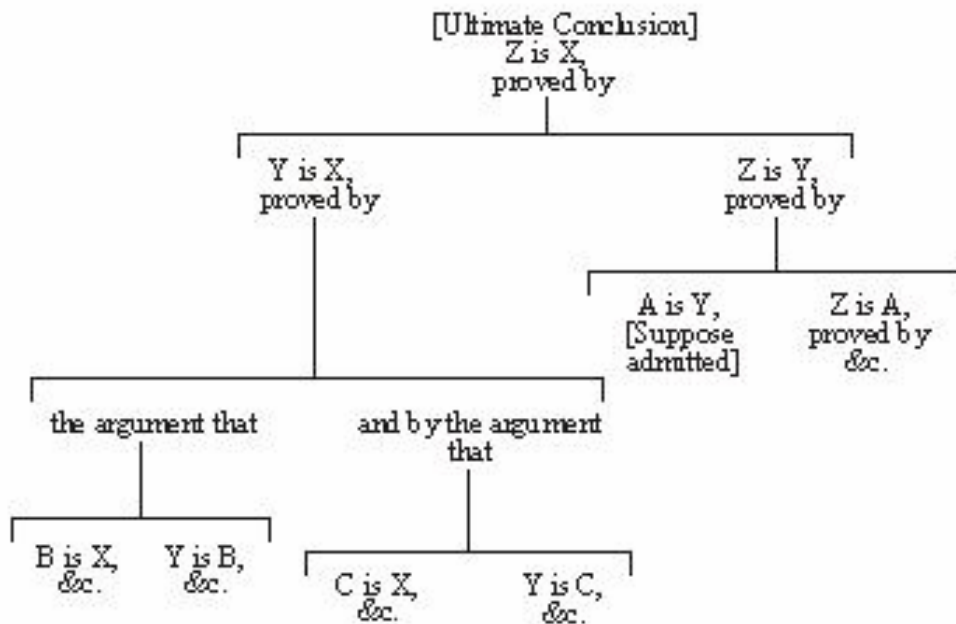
[Ultimate Conclusion]
Z is X,
proved by

Y is X,
proved by

Z is Y,
proved by

A is Y,
[Suppose admitted]

Z is A,
proved by
&c.

the argument that

and by the argument that

B is X,
&c.

Y is B,
&c.

C is X,
&c.

Y is C,
&c.